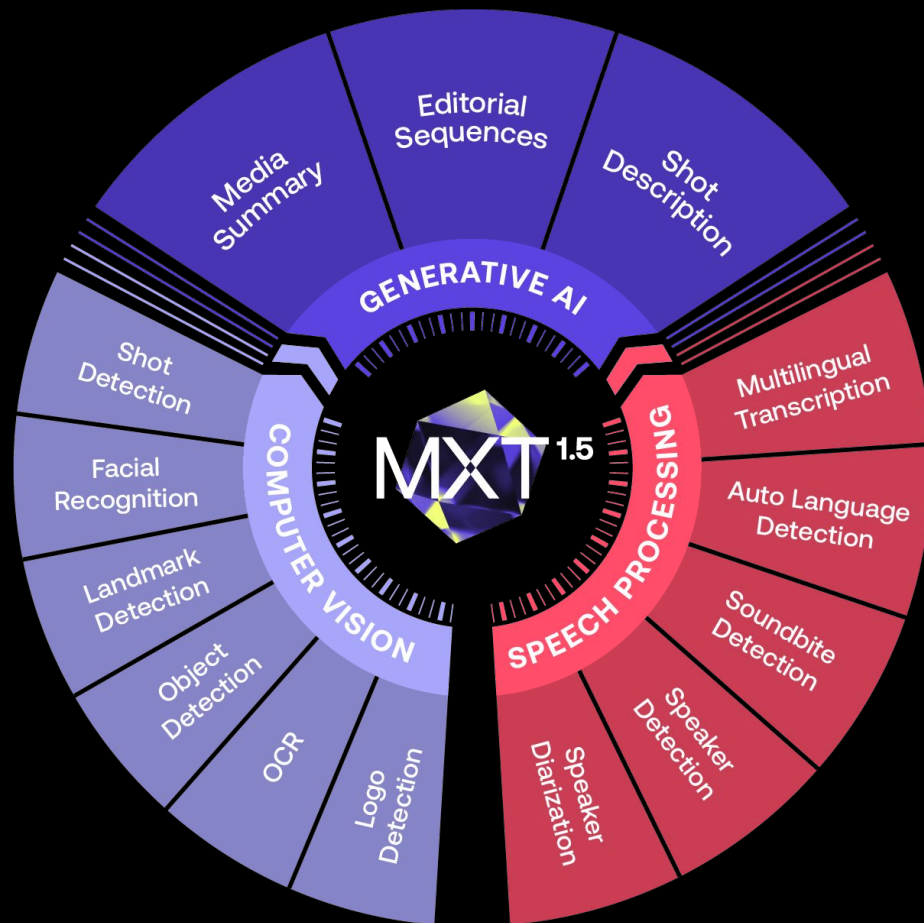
MXT 1.5

GENERATIVE AI

Media Summary

Editorial Sequences

Shot Description

SPEECH PROCESSING

Multilingual Transcription

Auto Language Detection

Soundbite Detection

Speaker Detection

Speaker Diarization

COMPUTER VISION

Shot Detection

Facial Recognition

Landmark Detection

Object Detection

OCR

Logo Detection